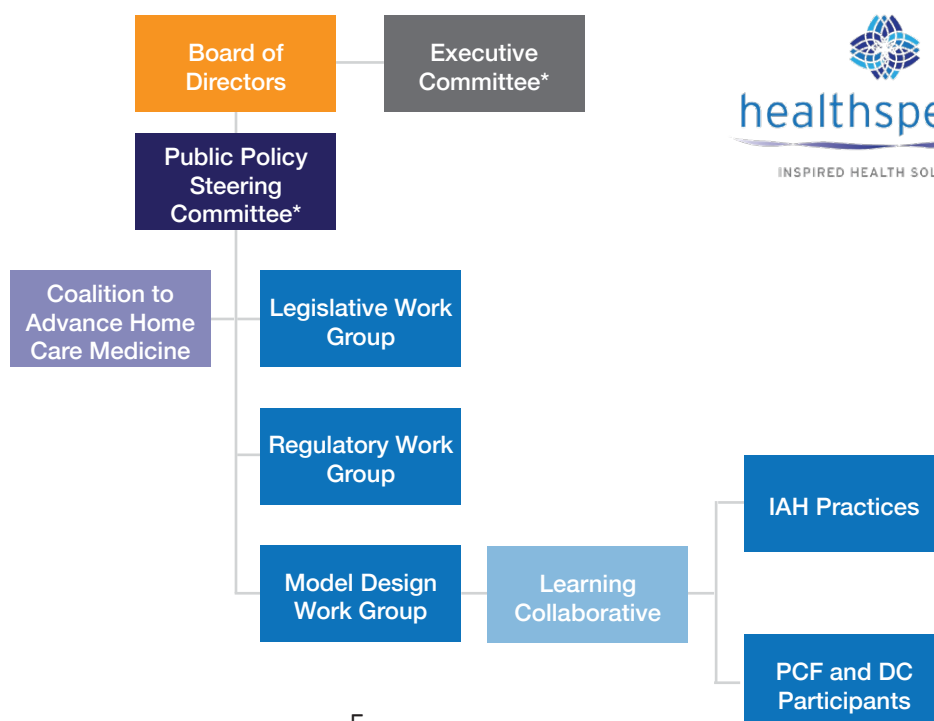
Board of Directors

Executive Committee*

healthspe

INSPIRED HEALTH SOL

Public Policy Steering Committee*

Coalition to Advance Home Care Medicine

Legislative Work Group

Regulatory Work Group

Model Design Work Group

Learning Collaborative

IAH Practices

PCF and DC Participants

5